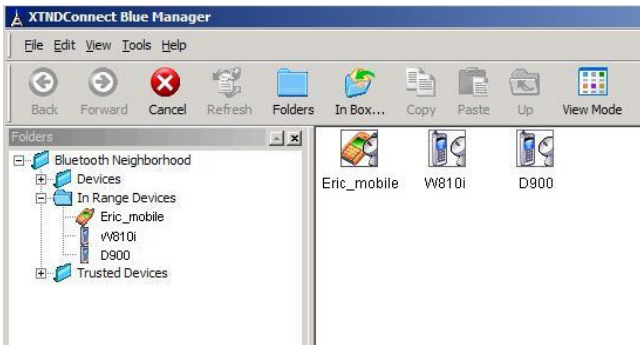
XTNDConnect Blue Manager

File Edit View Tools Help

Back Forward Cancel Refresh Folders In Box... Copy Paste Up View Mode

Folders

Bluetooth Neighborhood
Devices
In Range Devices
Eric_mobile
W810i
D900
Trusted Devices

Eric_mobile W810i D900